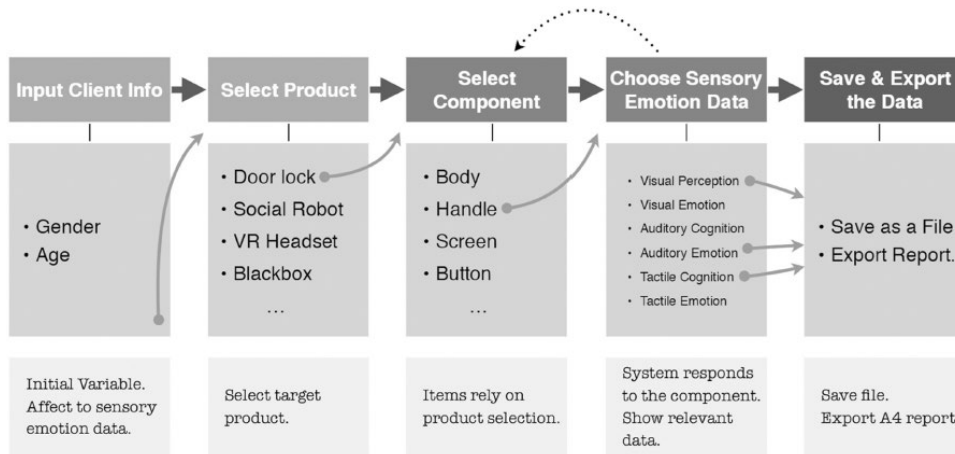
Input Client Info

Select Product

Select Component

Choose Sensory Emotion Data

Save & Export the Data

• Gender
• Age

• Door lock
• Social Robot
• VR Headset
• Blackbox
…

• Body
• Handle
• Screen
• Button
…

• Visual Perception
• Visual Emotion
• Auditory Cognition
• Auditory Emotion
• Tactile Cognition
• Tactile Emotion

• Save as a File
• Export Report.

Initial Variable. Affect to sensory emotion data.

Select target product.

Items rely on product selection.

System responds to the component. Show relevant data.

Save file. Export A4 report